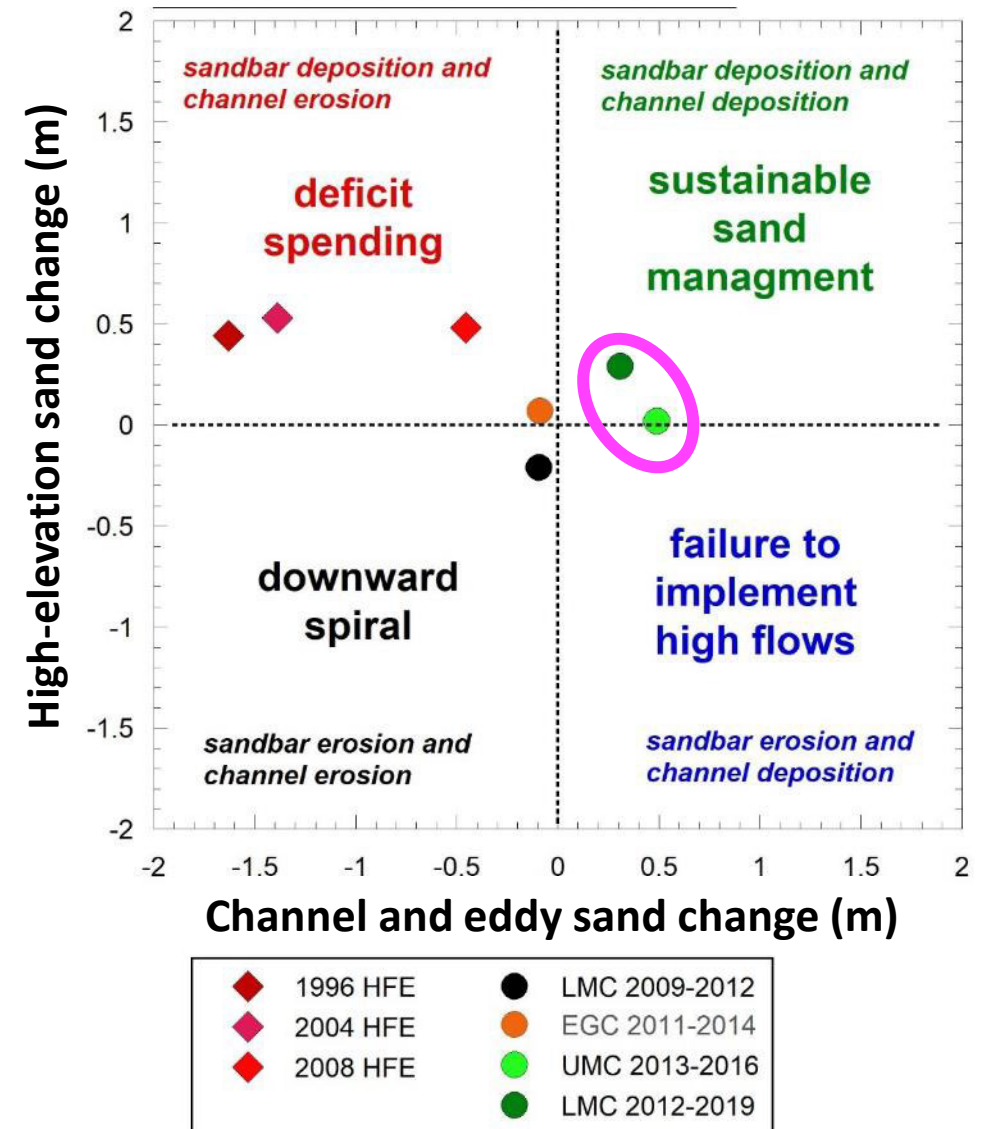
sandbar deposition and channel erosion

deficit spending

sandbar deposition and channel deposition

sustainable sand managment

downward spiral

failure to implement high flows

sandbar erosion and channel erosion

sandbar erosion and channel deposition

High-elevation sand change (m)

2
1.5
1
0.5
0
-0.5
-1
-1.5
-2

-2 -1.5 -1 -0.5 0 0.5 1 1.5 2

Channel and eddy sand change (m)

1996 HFE
2004 HFE
2008 HFE
LMC 2009-2012
EGC 2011-2014
UMC 2013-2016
LMC 2012-2019